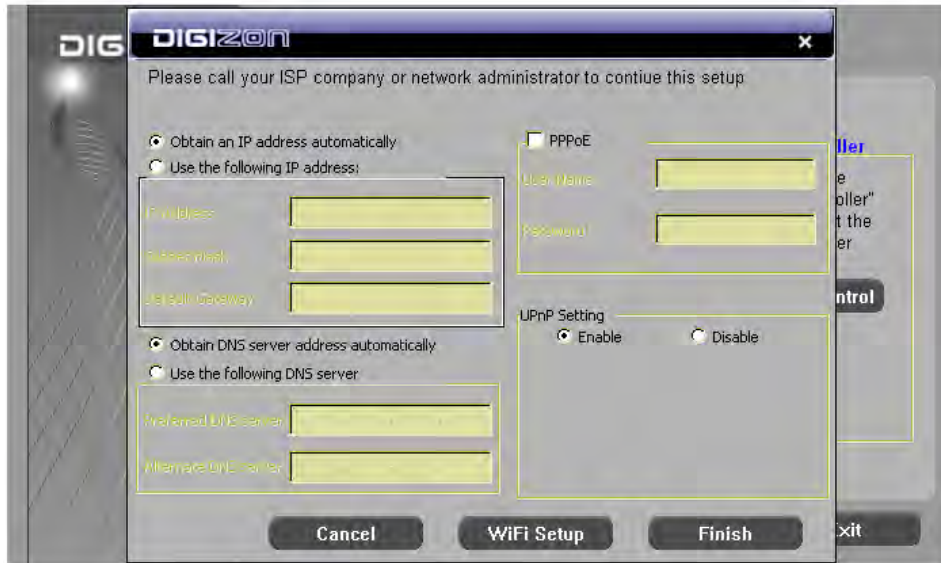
DIG

DIGIZON ×

Please call your ISP company or network administrator to contiue this setup

Obtain an IP address automatically

Use the following IP address:

IP address

Subnet mask

Default Gateway

Obtain DNS server address automatically

Use the following DNS server

Preferred DNS server

Alternate DNS server

PPPoE

User Name

Password

UPnP Setting

Enable

Disable

ller

e

oller"

t the

er

ntrol

Cancel

WiFi Setup

Finish

xit